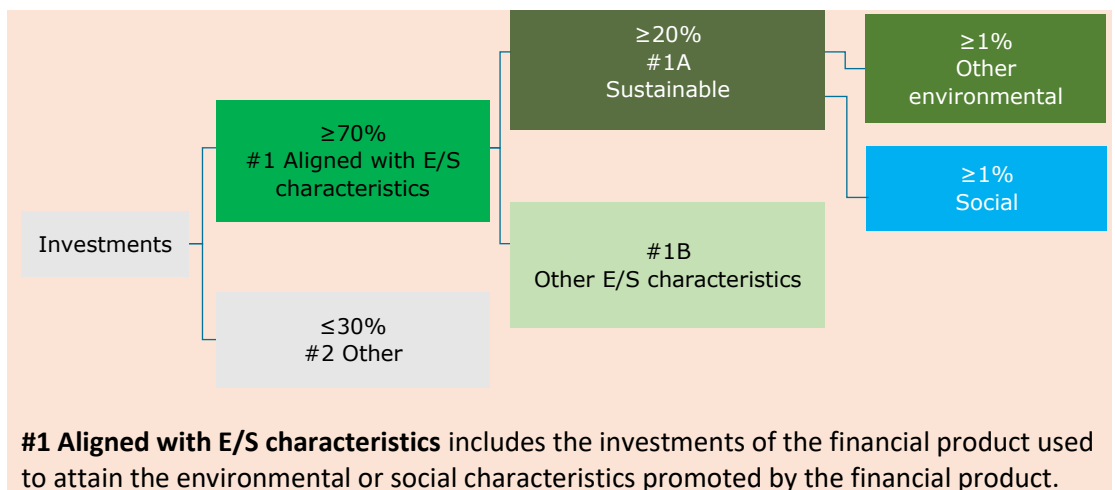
Investments

≥70%
#1 Aligned with E/S characteristics

≤30%
#2 Other

≥20%
#1A
Sustainable

#1B
Other E/S characteristics

≥1%
Other environmental

≥1%
Social

**#1 Aligned with E/S characteristics** includes the investments of the financial product used to attain the environmental or social characteristics promoted by the financial product.